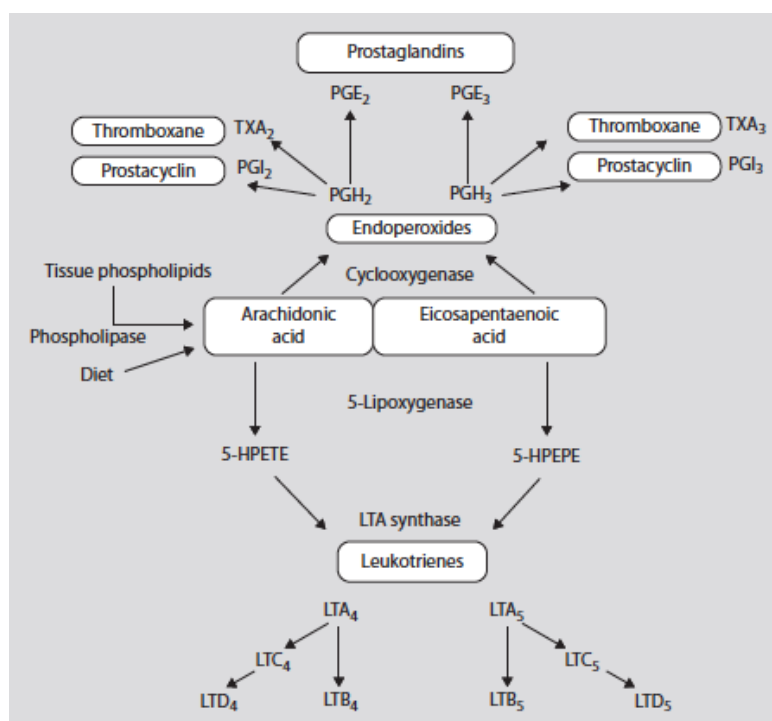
Prostaglandins

$PGE_2$

$PGE_3$

Thromboxane $TXA_2$

Prostacyclin $PGI_2$

Thromboxane $TXA_3$

Prostacyclin $PGI_3$

$PGH_2$

$PGH_3$

Endoperoxides

Tissue phospholipids

Cyclooxygenase

Phospholipase

Arachidonic acid

Eicosapentaenoic acid

Diet

5-Lipoxygenase

5-HPETE

5-HPEPE

LTA synthase

Leukotrienes

$LTA_4$

$LTA_5$

$LTC_4$

$LTC_5$

$LTD_4$

$LTB_4$

$LTB_5$

$LTD_5$